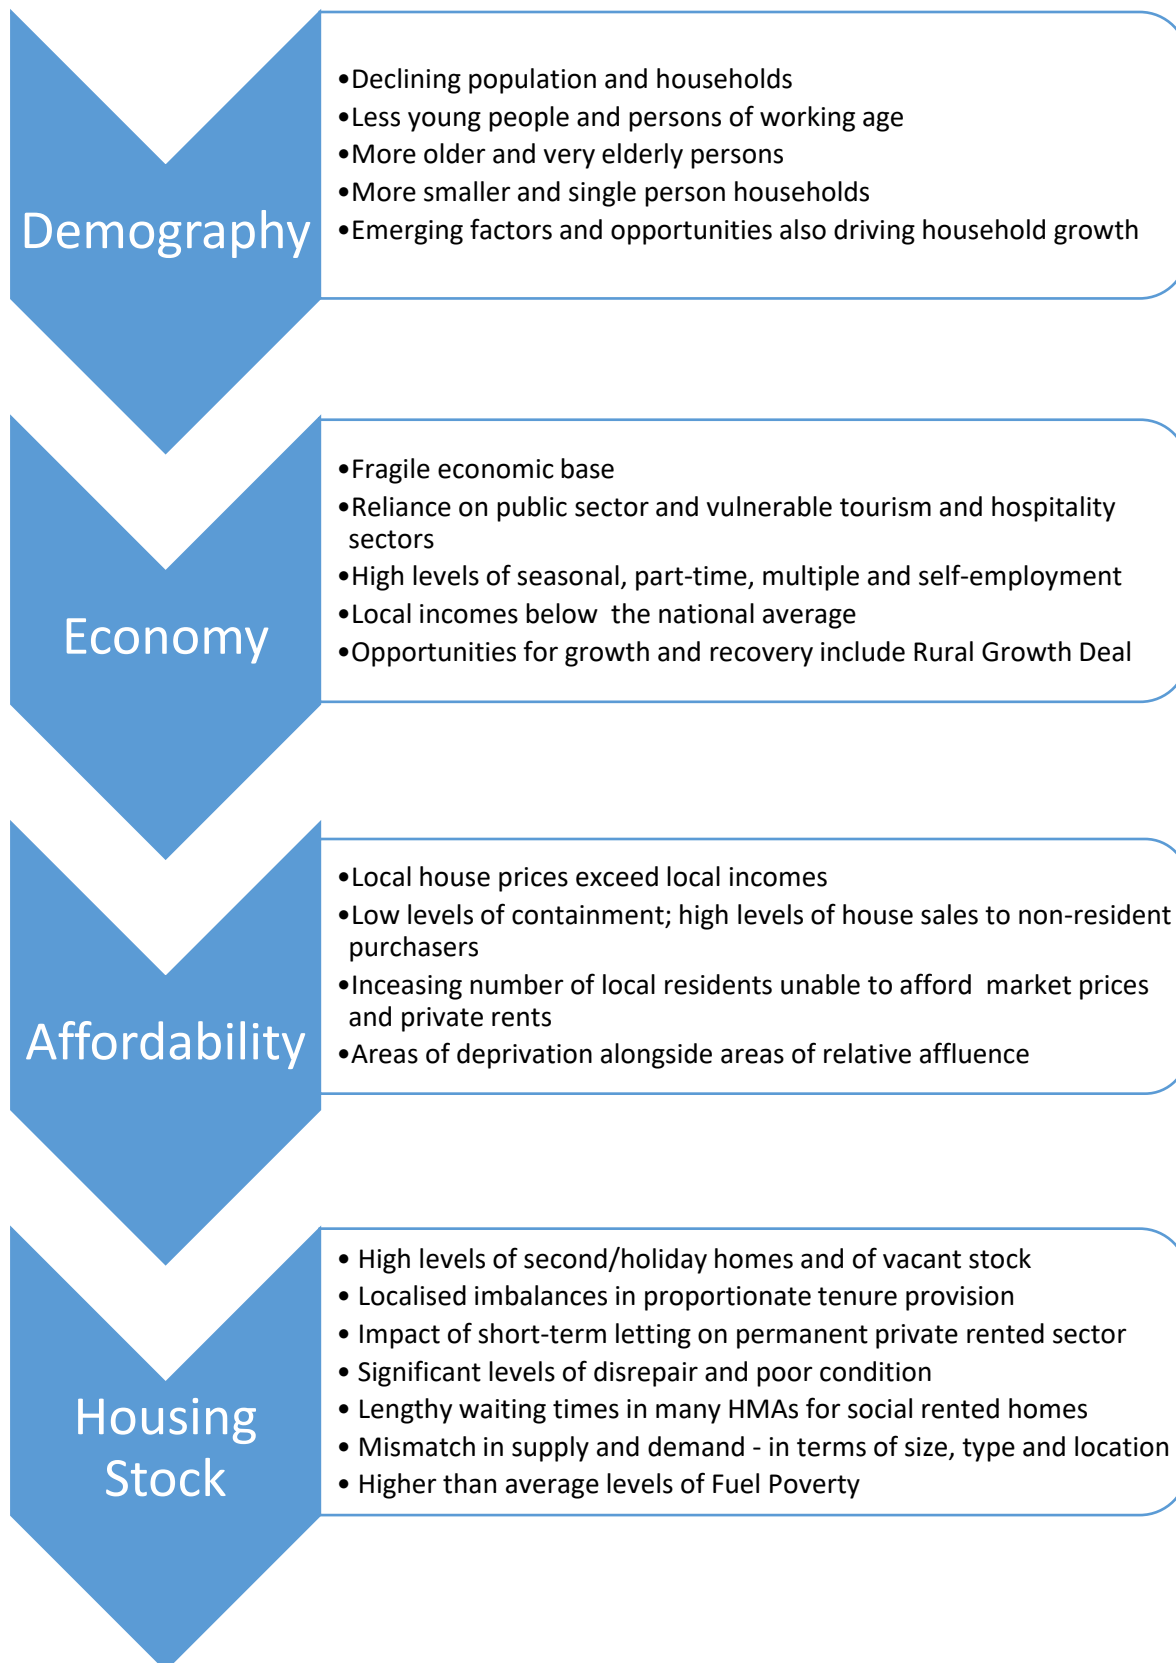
Demography

•Declining population and households
•Less young people and persons of working age
•More older and very elderly persons
•More smaller and single person households
•Emerging factors and opportunities also driving household growth

Economy

•Fragile economic base
•Reliance on public sector and vulnerable tourism and hospitality sectors
•High levels of seasonal, part-time, multiple and self-employment
•Local incomes below the national average
•Opportunities for growth and recovery include Rural Growth Deal

Affordability

•Local house prices exceed local incomes
•Low levels of containment; high levels of house sales to non-resident purchasers
•Inceasing number of local residents unable to afford market prices and private rents
•Areas of deprivation alongside areas of relative affluence

Housing Stock

• High levels of second/holiday homes and of vacant stock
• Localised imbalances in proportionate tenure provision
• Impact of short-term letting on permanent private rented sector
• Significant levels of disrepair and poor condition
• Lengthy waiting times in many HMAs for social rented homes
• Mismatch in supply and demand - in terms of size, type and location
• Higher than average levels of Fuel Poverty